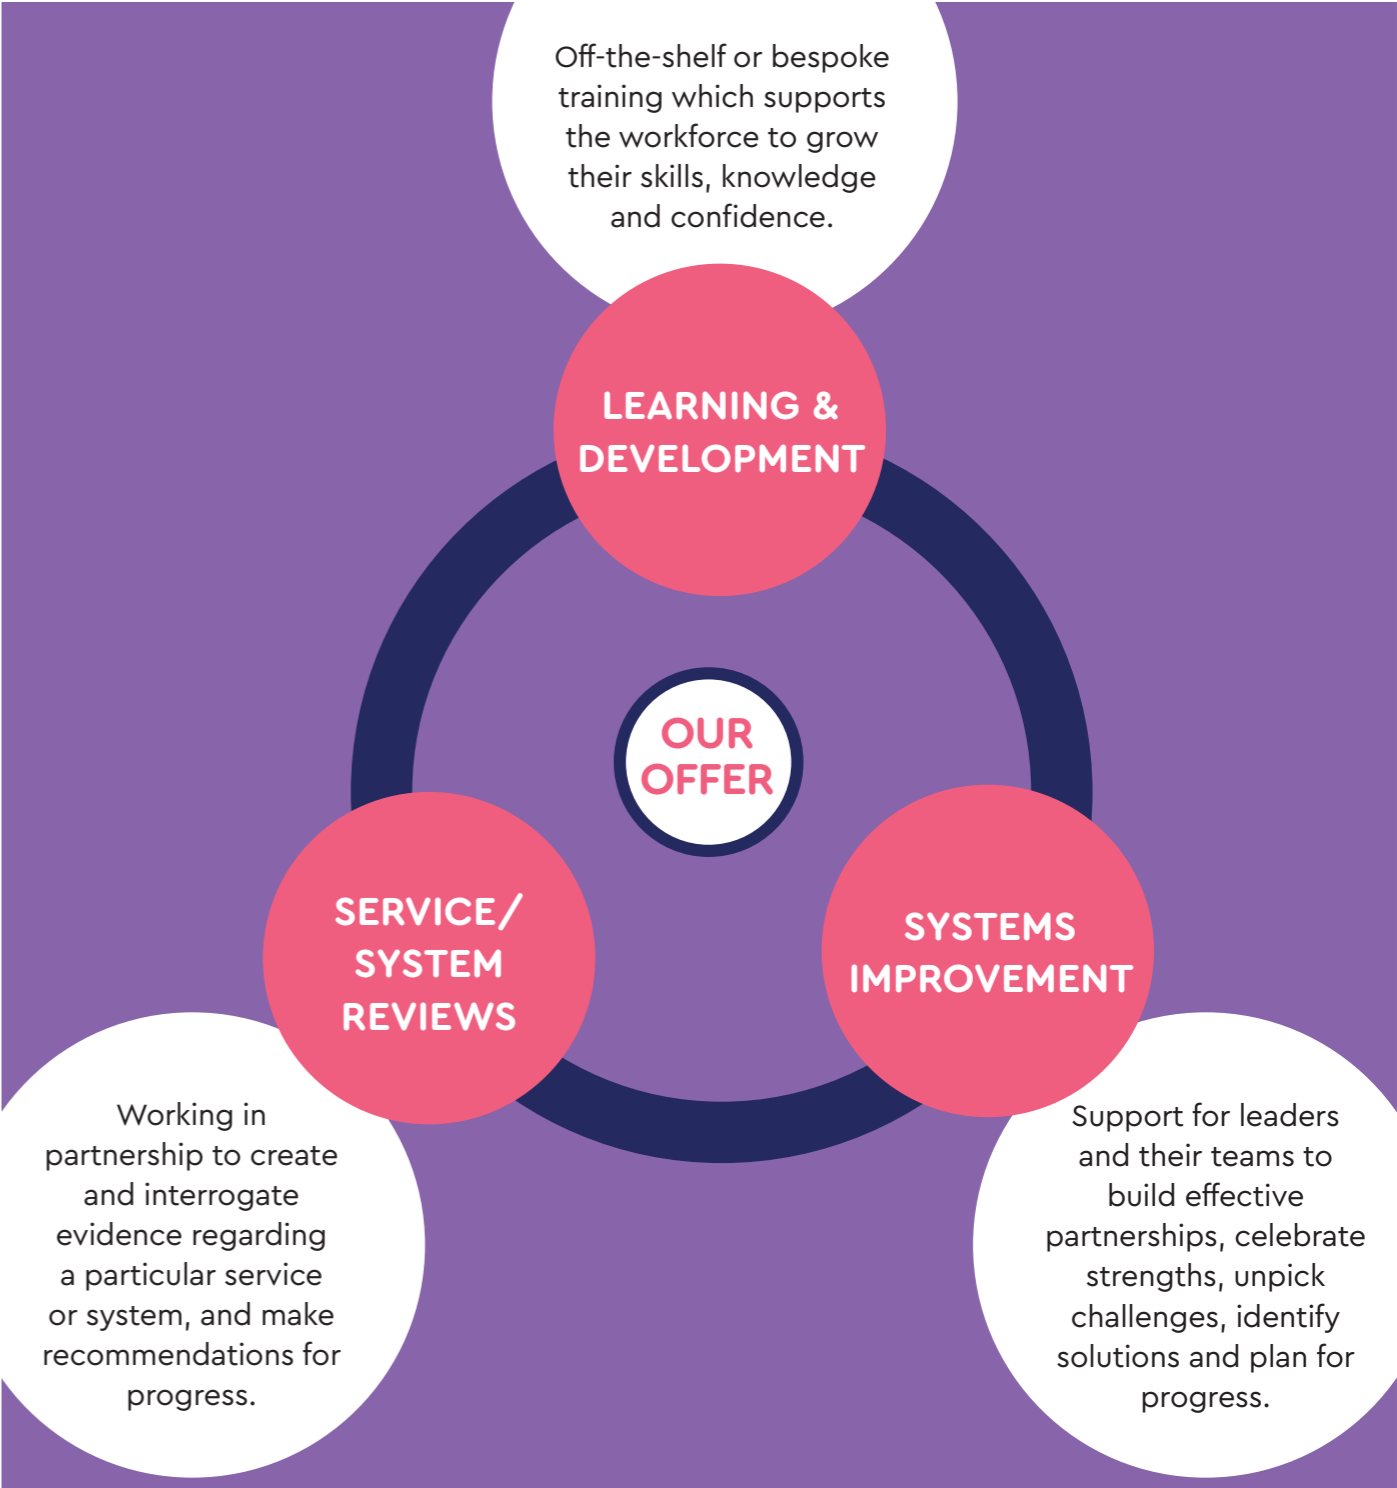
Off-the-shelf or bespoke training which supports the workforce to grow their skills, knowledge and confidence.

LEARNING & DEVELOPMENT

OUR OFFER

SERVICE/ SYSTEM REVIEWS

SYSTEMS IMPROVEMENT

Working in partnership to create and interrogate evidence regarding a particular service or system, and make recommendations for progress.

Support for leaders and their teams to build effective partnerships, celebrate strengths, unpick challenges, identify solutions and plan for progress.